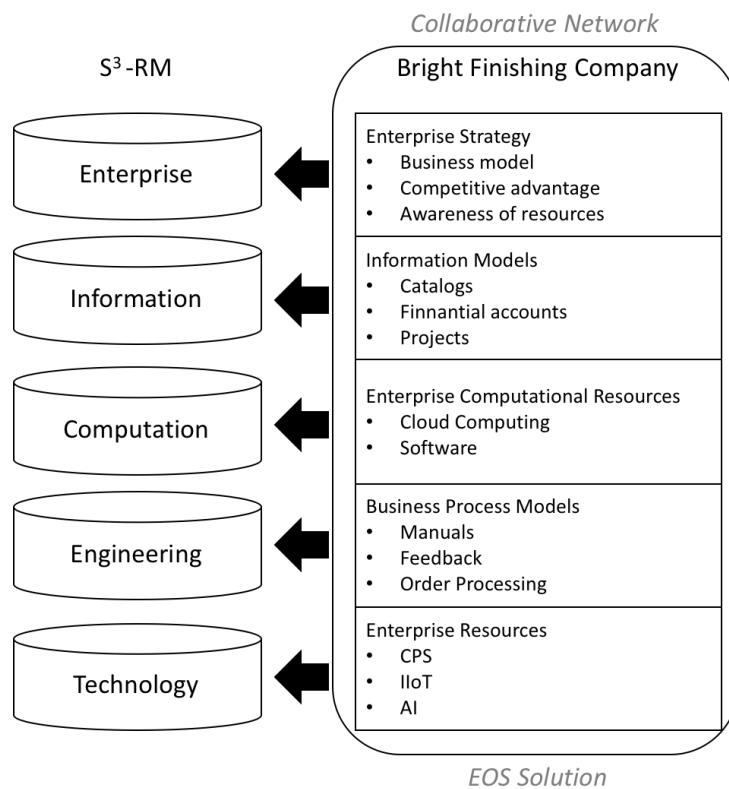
Collaborative Network

$S^3$-RM

Enterprise

Information

Computation

Engineering

Technology

Bright Finishing Company

Enterprise Strategy
• Business model
• Competitive advantage
• Awareness of resources

Information Models
• Catalogs
• Finnantial accounts
• Projects

Enterprise Computational Resources
• Cloud Computing
• Software

Business Process Models
• Manuals
• Feedback
• Order Processing

Enterprise Resources
• CPS
• IIoT
• AI

EOS Solution